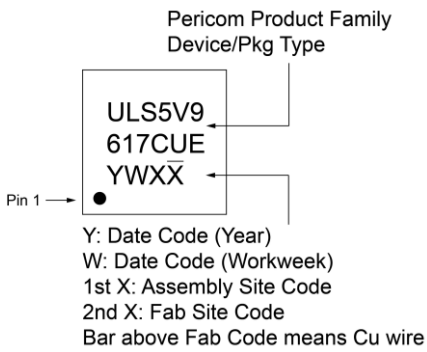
Pericom Product Family
Device/Pkg Type

ULS5V9
617CUE
YWX$\overline{X}$

Pin 1

Y: Date Code (Year)
W: Date Code (Workweek)
1st X: Assembly Site Code
2nd X: Fab Site Code
Bar above Fab Code means Cu wire